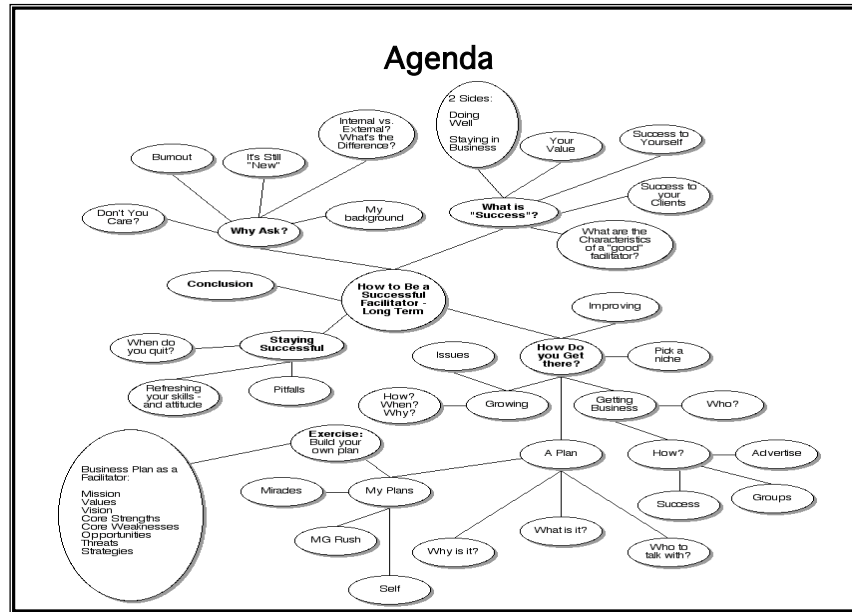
Agenda

How to Be a Successful Facilitator - Long Term

Why Ask?

Don't You Care?

Burnout

It's Still "New"

Internal vs. External? What's the Difference?

My background

What is "Success"?

2 Sides:
Doing Well
Staying in Business

Your Value

Success to Yourself

Success to your Clients

What are the Characteristics of a "good" facilitator?

Conclusion

Staying Successful

When do you quit?

Refreshing your skills - and attitude

Pitfalls

How Do you Get there?

Improving

Pick a niche

Issues

Growing

How? When? Why?

Getting Business

Who?

How?

Advertise

Groups

Success

A Plan

What is it?

Why is it?

Who to talk with?

Exercise: Build your own plan

Business Plan as a Facilitator:
Mission
Values
Vision
Core Strengths
Core Weaknesses
Opportunities
Threats
Strategies

My Plans

Miracles

MG Rush

Self